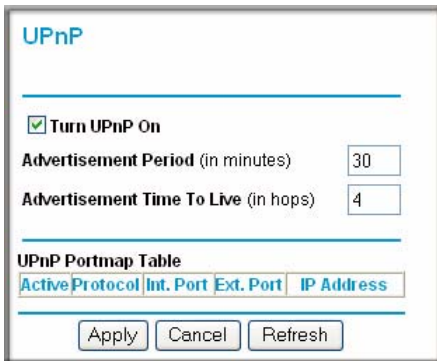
UPnP

Turn UPnP On

Advertisement Period (in minutes) 30

Advertisement Time To Live (in hops) 4

UPnP Portmap Table

| Active | Protocol | Int. Port | Ext. Port | IP Address |
|---|---|---|---|---|

Apply Cancel Refresh